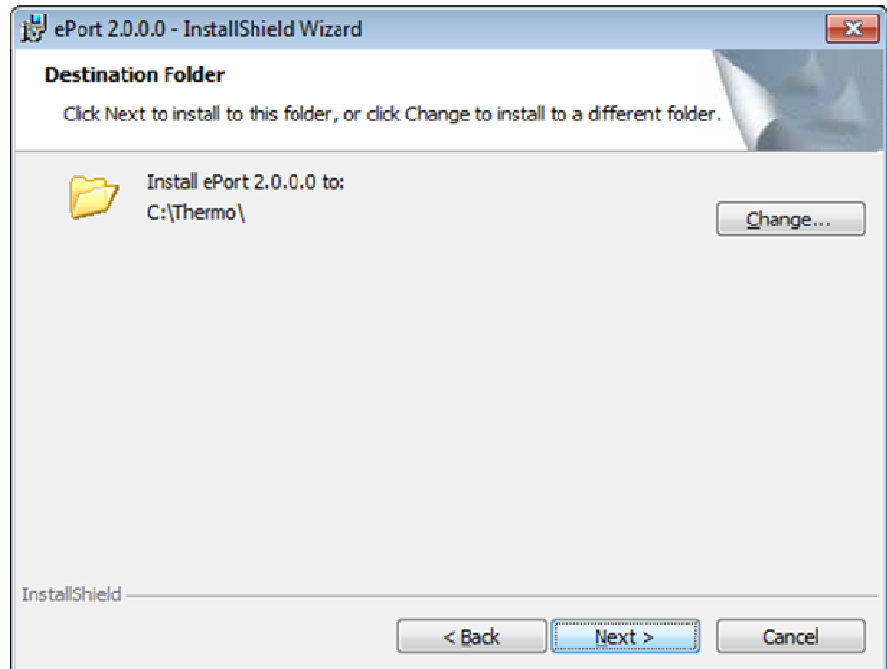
ePort 2.0.0.0 - InstallShield Wizard

Destination Folder

Click Next to install to this folder, or click Change to install to a different folder.

Install ePort 2.0.0.0 to:
C:\Thermo\

Change...

InstallShield

< Back

Next >

Cancel